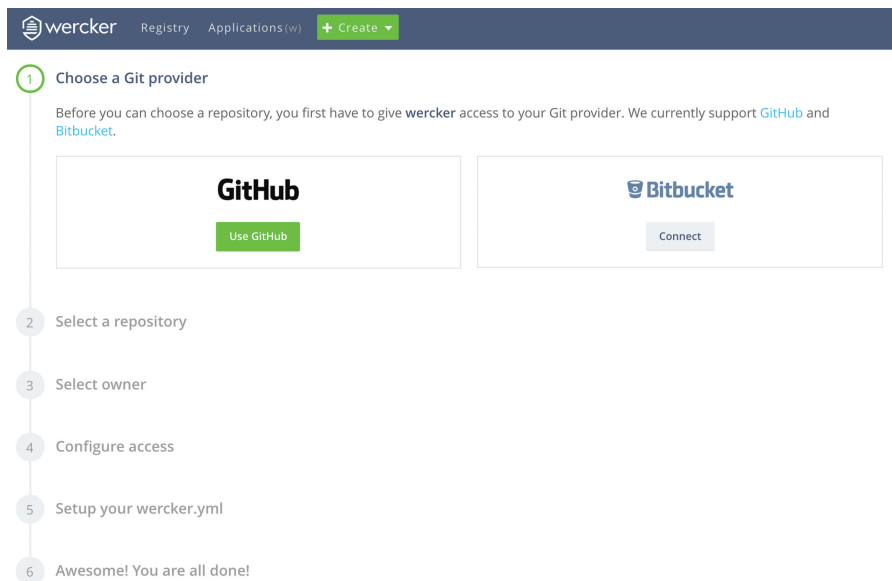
wercker Registry Applications (w) + Create

1 Choose a Git provider

Before you can choose a repository, you first have to give wercker access to your Git provider. We currently support GitHub and Bitbucket.

GitHub

Use GitHub

Bitbucket

Connect

2 Select a repository

3 Select owner

4 Configure access

5 Setup your wercker.yml

6 Awesome! You are all done!